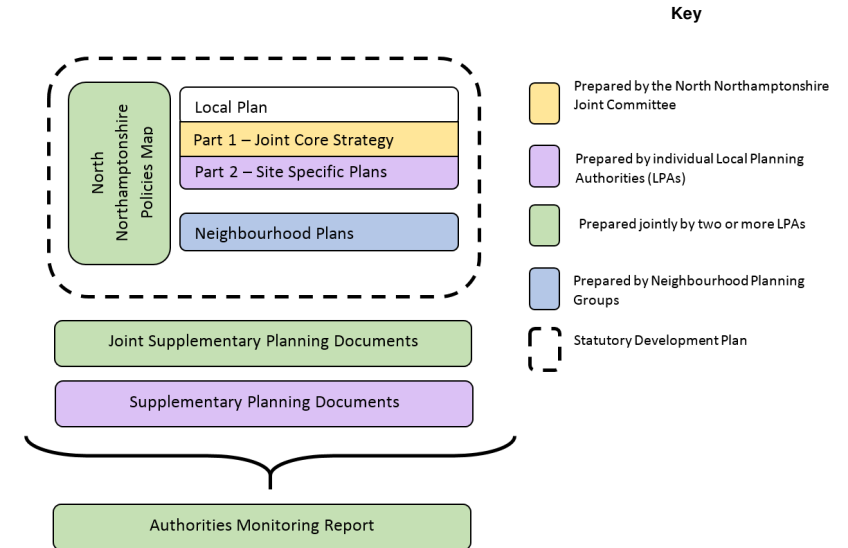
Key

North Northamptonshire Policies Map

Local Plan

Part 1 – Joint Core Strategy

Part 2 – Site Specific Plans

Neighbourhood Plans

Joint Supplementary Planning Documents

Supplementary Planning Documents

Authorities Monitoring Report

Prepared by the North Northamptonshire Joint Committee

Prepared by individual Local Planning Authorities (LPAs)

Prepared jointly by two or more LPAs

Prepared by Neighbourhood Planning Groups

Statutory Development Plan